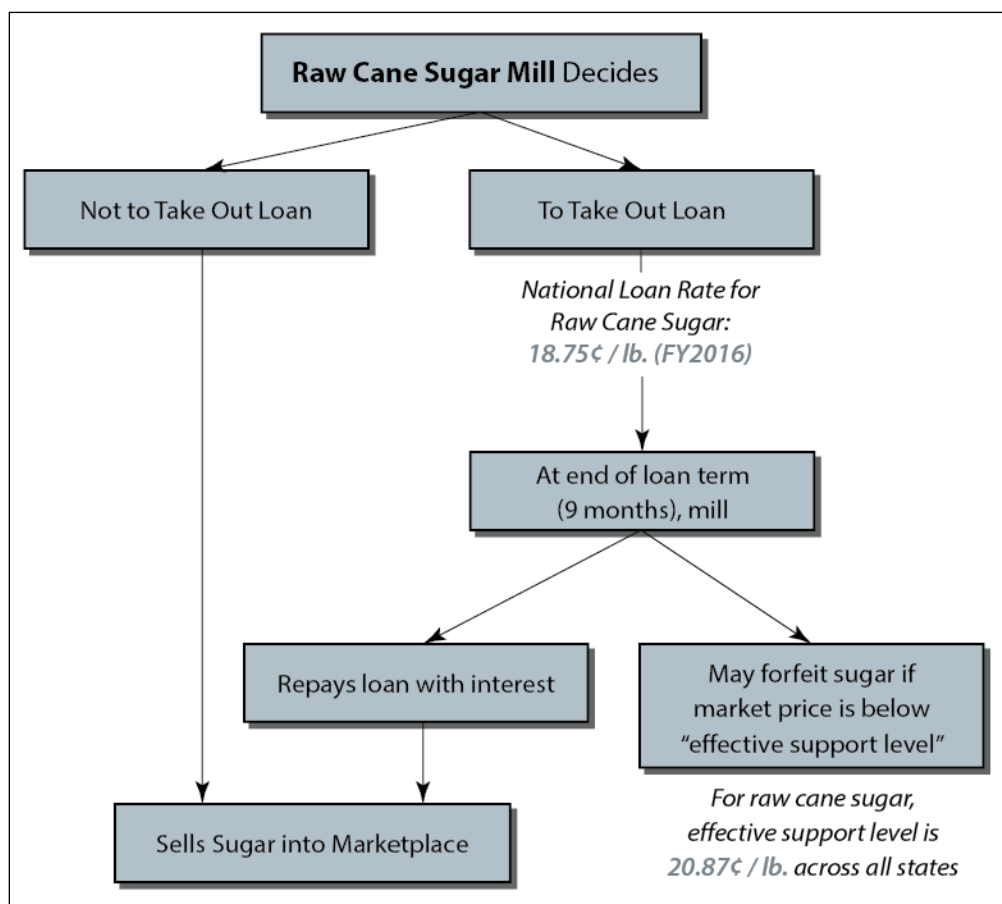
**Raw Cane Sugar Mill** Decides

Not to Take Out Loan

To Take Out Loan

*National Loan Rate for Raw Cane Sugar:* ***18.75¢ / lb. (FY2016)***

At end of loan term (9 months), mill

Repays loan with interest

May forfeit sugar if market price is below "effective support level"

Sells Sugar into Marketplace

*For raw cane sugar, effective support level is* ***20.87¢ / lb.*** *across all states*